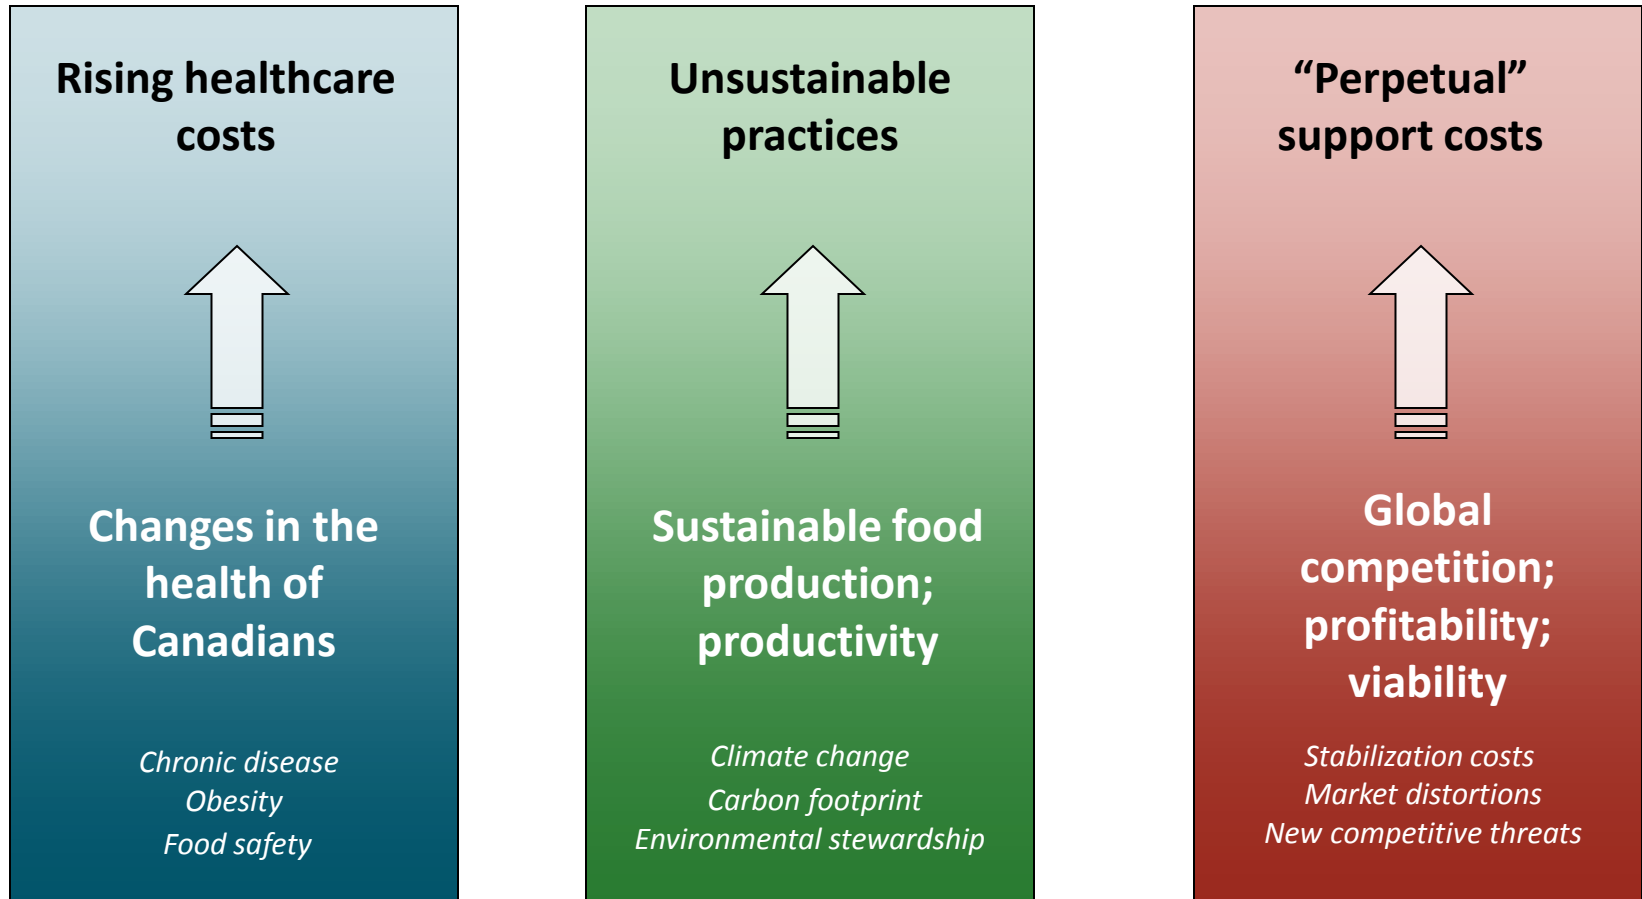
Rising healthcare costs

Changes in the health of Canadians

Chronic disease
Obesity
Food safety

Unsustainable practices

Sustainable food production; productivity

Climate change
Carbon footprint
Environmental stewardship

“Perpetual” support costs

Global competition; profitability; viability

Stabilization costs
Market distortions
New competitive threats